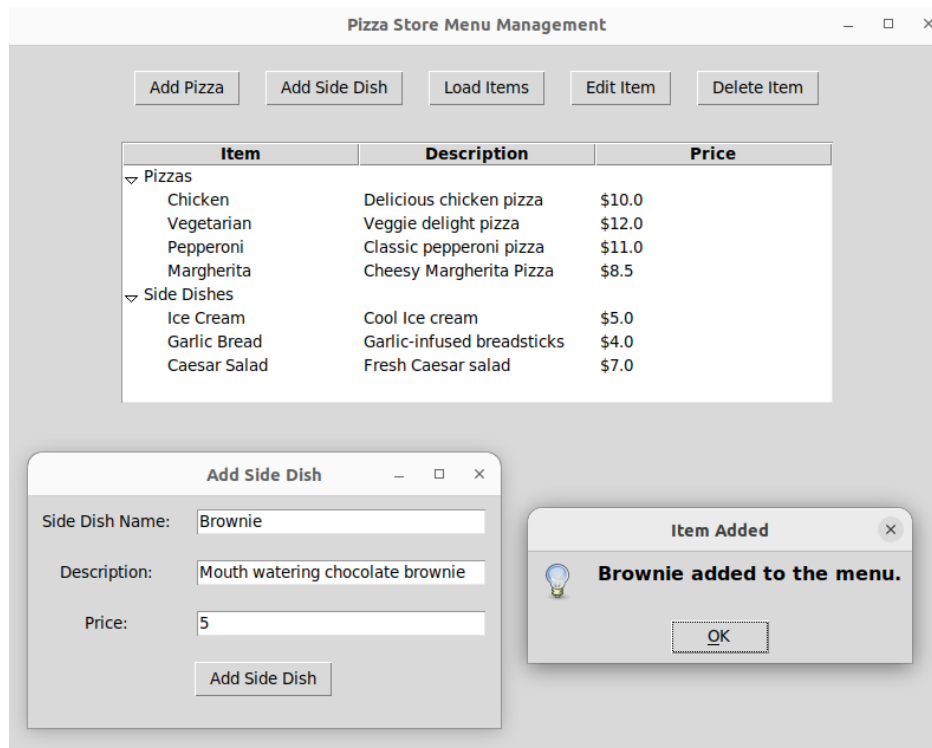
Pizza Store Menu Management

Add Pizza
Add Side Dish
Load Items
Edit Item
Delete Item

| Item | Description | Price |
|---|---|---|
| Pizzas | | |
| Chicken | Delicious chicken pizza | \$10.0 |
| Vegetarian | Veggie delight pizza | \$12.0 |
| Pepperoni | Classic pepperoni pizza | \$11.0 |
| Margherita | Cheesy Margherita Pizza | \$8.5 |
| Side Dishes | | |
| Ice Cream | Cool Ice cream | \$5.0 |
| Garlic Bread | Garlic-infused breadsticks | \$4.0 |
| Caesar Salad | Fresh Caesar salad | \$7.0 |

Add Side Dish

Side Dish Name: Brownie

Description: Mouth watering chocolate brownie

Price: 5

Add Side Dish

Item Added

Brownie added to the menu.

OK